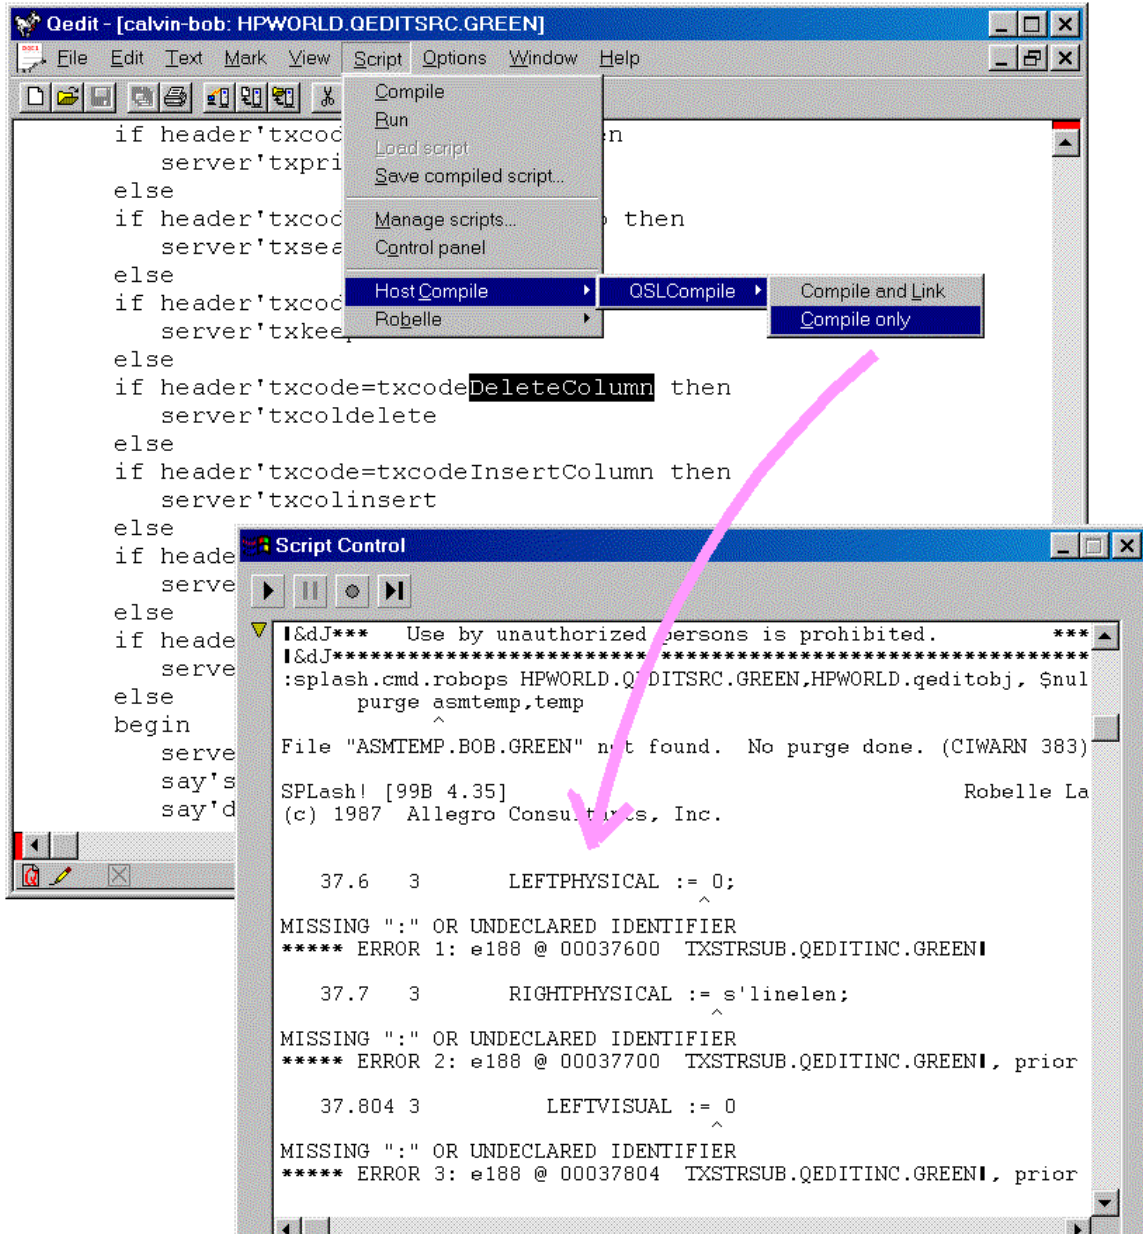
Qedit - [calvin-bob: HPWORLD.QEDITSRC.GREEN]

File Edit Text Mark View Script Options Window Help

Compile
Run
Load script
Save compiled script...
Manage scripts...
Control panel
Host Compile
Robelle

QSLCompile

Compile and Link
Compile only

if header'txcod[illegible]en
server'txpri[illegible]
else
if header'txcod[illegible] then
server'txsea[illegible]
else
if header'txcod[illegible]
server'txkee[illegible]
else
if header'txcode=txcodeDeleteColumn then
server'txcoldelete
else
if header'txcode=txcodeInsertColumn then
server'txcolinsert
else
if heade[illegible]
serve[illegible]
else
if heade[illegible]
serve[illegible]
else
begin
serve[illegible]
say's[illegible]
say'd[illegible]

Script Control

&dJ*** Use by unauthorized persons is prohibited. ***
&dJ*******************************************************
:splash.cmd.robops HPWORLD.QEDITSRC.GREEN,HPWORLD.qeditobj, $nul
purge asmtemp,temp
^
File "ASMTEMP.BOB.GREEN" not found. No purge done. (CIWARN 383)

SPLash! [99B 4.35] Robelle La
(c) 1987 Allegro Consultants, Inc.

37.6 3 LEFTPHYSICAL := 0;
^
MISSING ":" OR UNDECLARED IDENTIFIER
***** ERROR 1: e188 @ 00037600 TXSTRSUB.QEDITINC.GREEN

37.7 3 RIGHTPHYSICAL := s'linelen;
^
MISSING ":" OR UNDECLARED IDENTIFIER
***** ERROR 2: e188 @ 00037700 TXSTRSUB.QEDITINC.GREEN, prior

37.804 3 LEFTVISUAL := 0
^
MISSING ":" OR UNDECLARED IDENTIFIER
***** ERROR 3: e188 @ 00037804 TXSTRSUB.QEDITINC.GREEN, prior